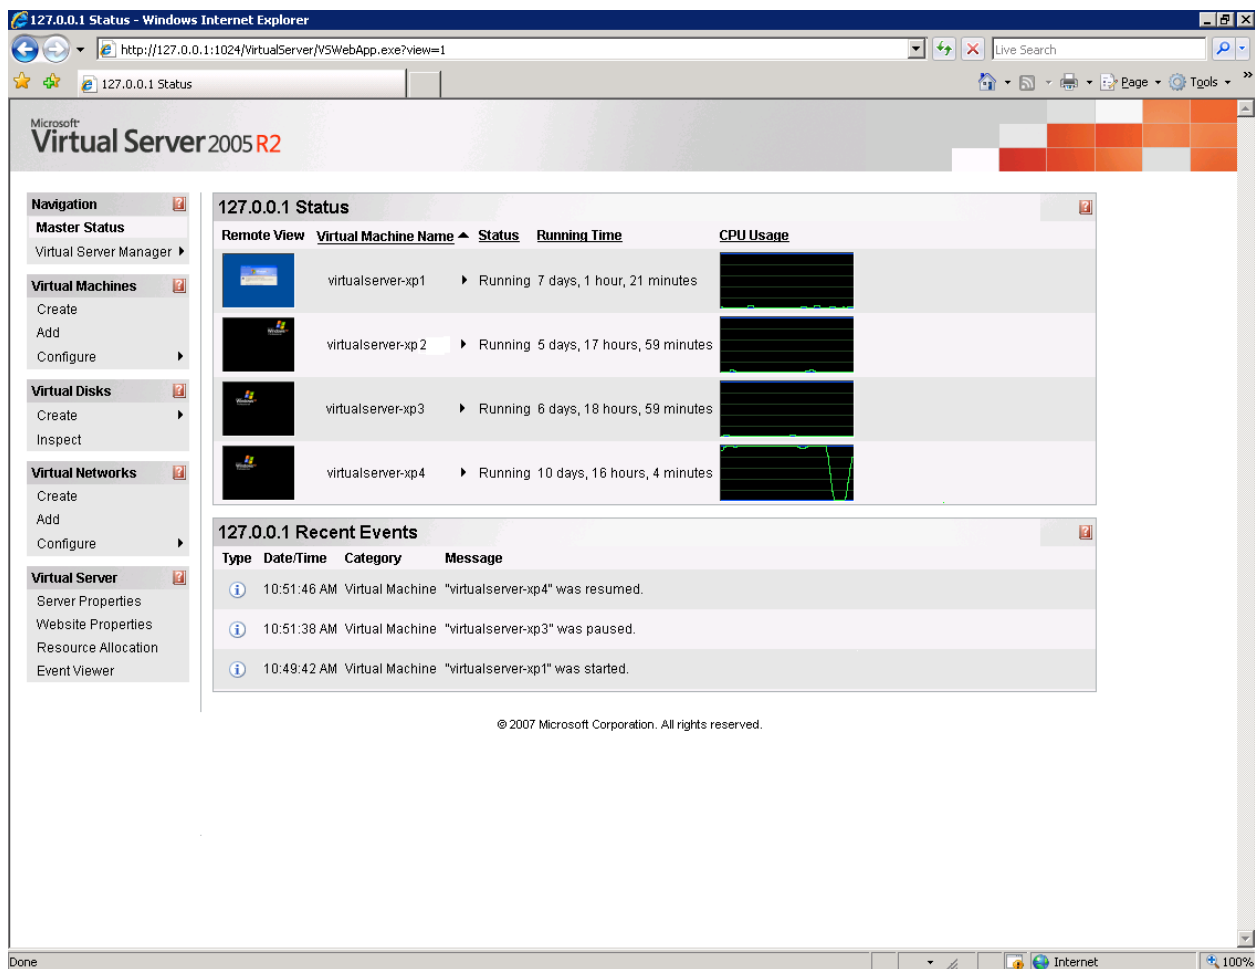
127.0.0.1 Status - Windows Internet Explorer

http://127.0.0.1:1024/VirtualServer/VSWebApp.exe?view=1

Live Search

127.0.0.1 Status

Page Tools

Microsoft Virtual Server 2005 R2

Navigation
Master Status
Virtual Server Manager

Virtual Machines
Create
Add
Configure

Virtual Disks
Create
Inspect

Virtual Networks
Create
Add
Configure

Virtual Server
Server Properties
Website Properties
Resource Allocation
Event Viewer

127.0.0.1 Status

| Remote View | Virtual Machine Name | Status | Running Time | CPU Usage |
|---|---|---|---|---|
| | virtualserver-xp1 | Running | 7 days, 1 hour, 21 minutes | |
| | virtualserver-xp2 | Running | 5 days, 17 hours, 59 minutes | |
| | virtualserver-xp3 | Running | 6 days, 18 hours, 59 minutes | |
| | virtualserver-xp4 | Running | 10 days, 16 hours, 4 minutes | |

127.0.0.1 Recent Events

| Type | Date/Time | Category | Message |
|---|---|---|---|
| | 10:51:46 AM | Virtual Machine | "virtualserver-xp4" was resumed. |
| | 10:51:38 AM | Virtual Machine | "virtualserver-xp3" was paused. |
| | 10:49:42 AM | Virtual Machine | "virtualserver-xp1" was started. |

© 2007 Microsoft Corporation. All rights reserved.

Done

Internet

100%